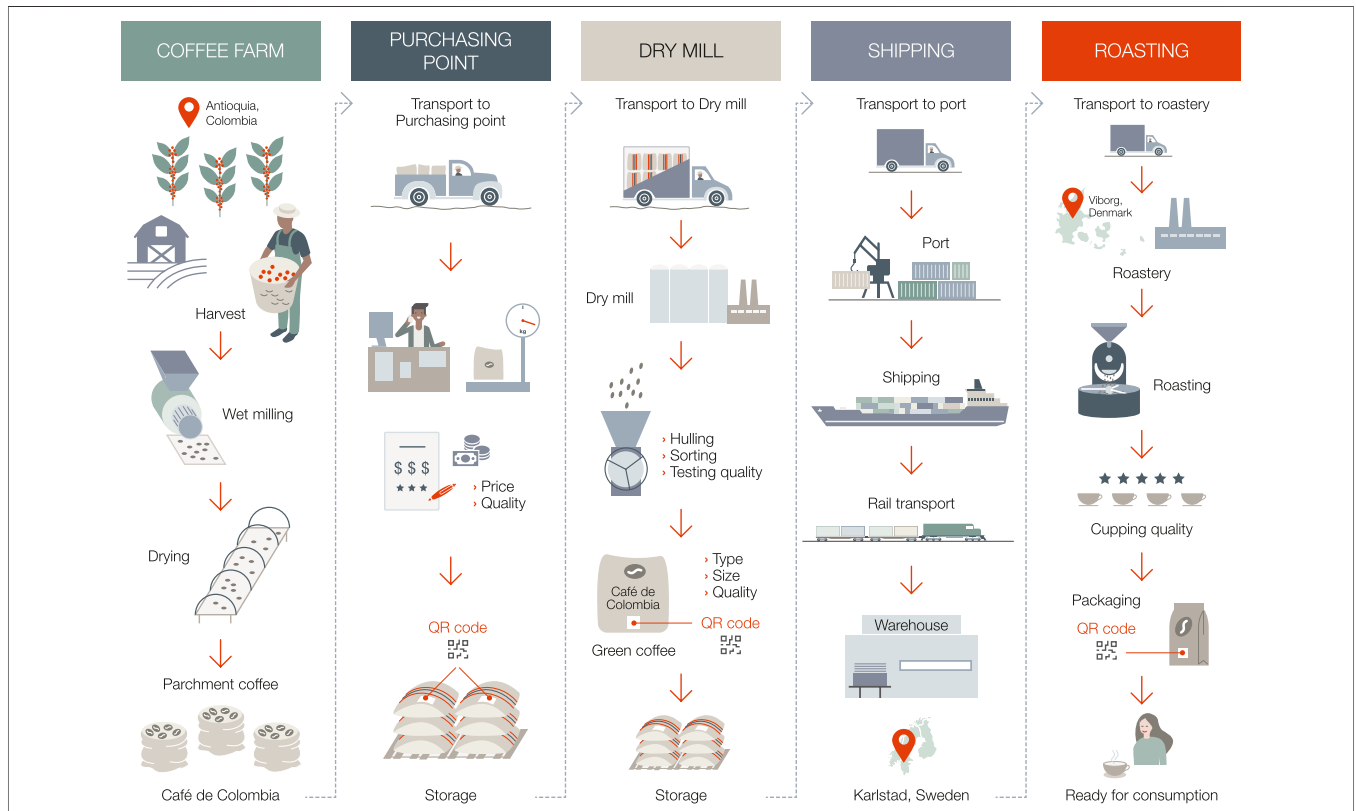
COFFEE FARM

Antioquia, Colombia

Harvest

Wet milling

Drying

Parchment coffee

Café de Colombia

PURCHASING POINT

Transport to Purchasing point

kg

$ $ $
★ ★ ★

› Price
› Quality

QR code

Storage

DRY MILL

Transport to Dry mill

Dry mill

› Hulling
› Sorting
› Testing quality

Café de Colombia

› Type
› Size
› Quality

QR code

Green coffee

Storage

SHIPPING

Transport to port

Port

Shipping

Rail transport

Warehouse

Karlstad, Sweden

ROASTING

Transport to roastery

Viborg, Denmark

Roastery

Roasting

★ ★ ★ ★ ★

Cupping quality

Packaging

QR code

Ready for consumption